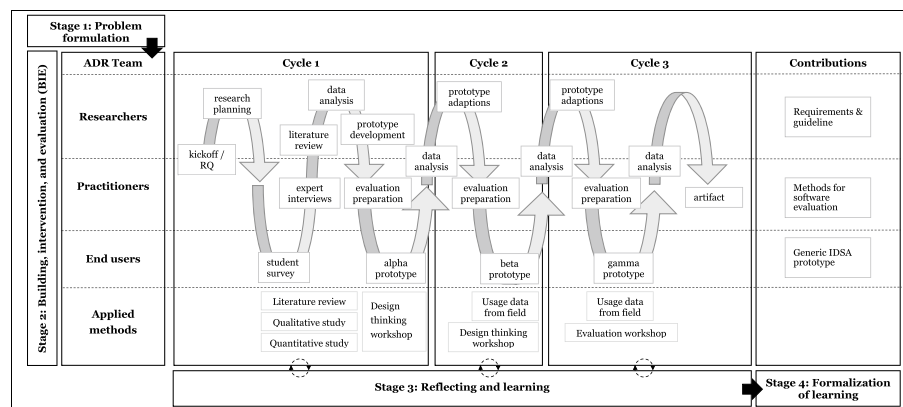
Stage 1: Problem formulation

Stage 2: Building, intervention, and evaluation (BIE)

ADR Team

Researchers

Practitioners

End users

Applied methods

Cycle 1

research planning

kickoff / RQ

data analysis

literature review

prototype development

expert interviews

evaluation preparation

student survey

alpha prototype

Literature review

Qualitative study

Quantitative study

Design thinking workshop

Cycle 2

prototype adaptions

data analysis

evaluation preparation

data analysis

beta prototype

Usage data from field

Design thinking workshop

Cycle 3

prototype adaptions

evaluation preparation

data analysis

artifact

gamma prototype

Usage data from field

Evaluation workshop

Contributions

Requirements & guideline

Methods for software evaluation

Generic IDSA prototype

Stage 3: Reflecting and learning

Stage 4: Formalization of learning